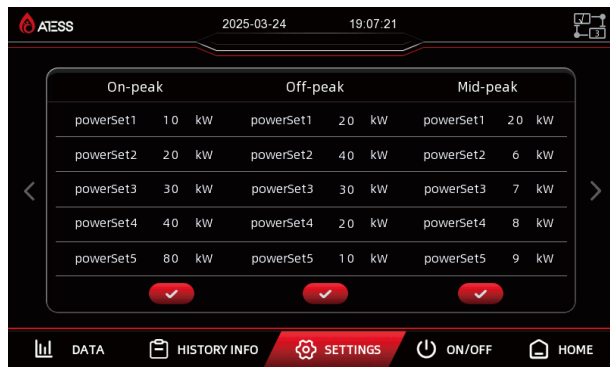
AESS 2025-03-24 19:07:21

| On-peak | | | Off-peak | | | Mid-peak | | |
|---|---|---|---|---|---|---|---|---|
| powerSet1 | 10 | kW | powerSet1 | 20 | kW | powerSet1 | 20 | kW |
| powerSet2 | 20 | kW | powerSet2 | 40 | kW | powerSet2 | 6 | kW |
| powerSet3 | 30 | kW | powerSet3 | 30 | kW | powerSet3 | 7 | kW |
| powerSet4 | 40 | kW | powerSet4 | 20 | kW | powerSet4 | 8 | kW |
| powerSet5 | 80 | kW | powerSet5 | 10 | kW | powerSet5 | 9 | kW |

DATA HISTORY INFO SETTINGS ON/OFF HOME